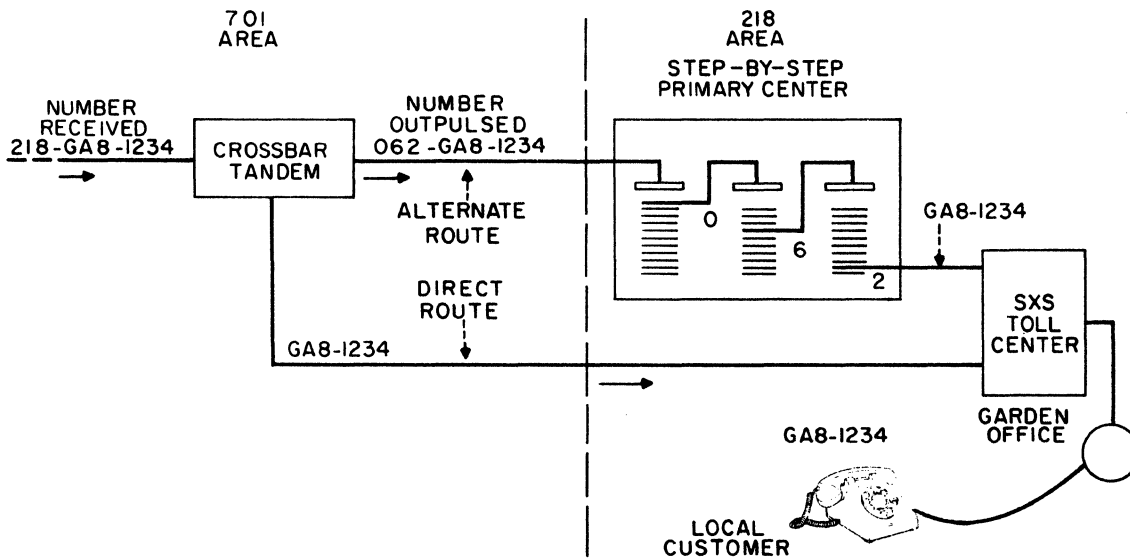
701 AREA

218 AREA

STEP-BY-STEP PRIMARY CENTER

NUMBER RECEIVED 218-GA8-1234

CROSSBAR TANDEM

NUMBER OUTPULSED 062-GA8-1234

ALTERNATE ROUTE

0

6

2

GA8-1234

DIRECT ROUTE

GA8-1234

SXS TOLL CENTER

GARDEN OFFICE

GA8-1234

LOCAL CUSTOMER